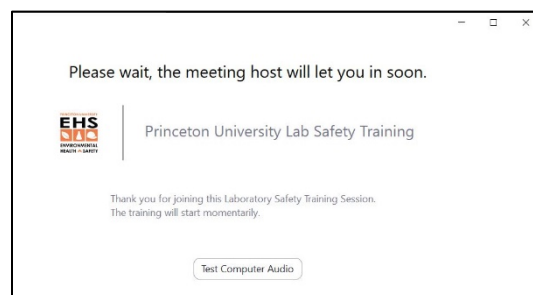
Please wait, the meeting host will let you in soon.

EHS
ENVIRONMENTAL HEALTH + SAFETY

Princeton University Lab Safety Training

Thank you for joining this Laboratory Safety Training Session.
The training will start momentarily.

Test Computer Audio